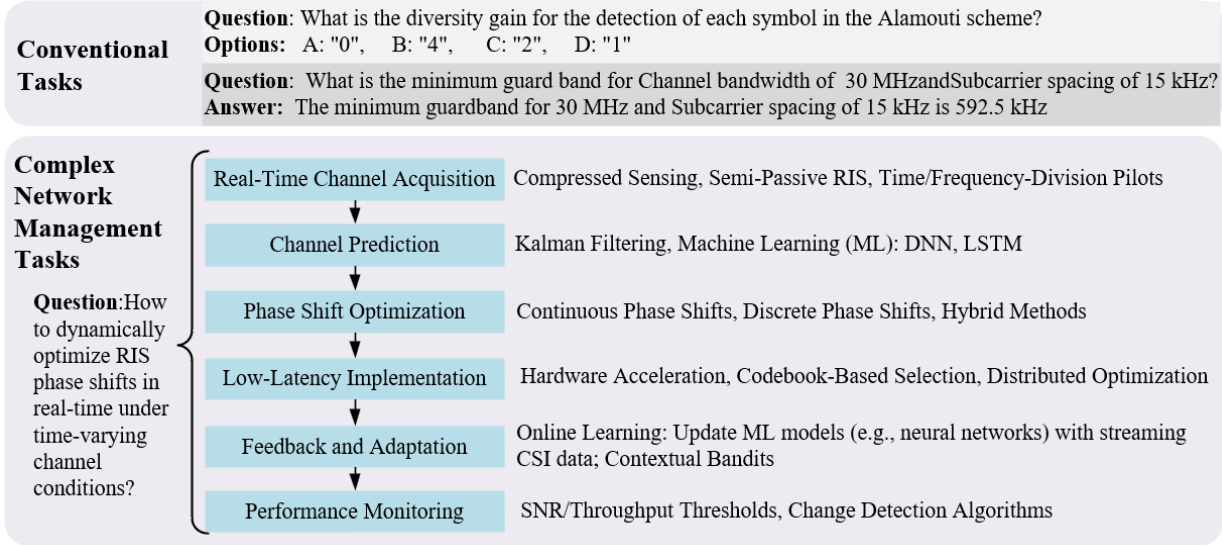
Conventional Tasks

**Question**: What is the diversity gain for the detection of each symbol in the Alamouti scheme?
**Options:** A: "0", B: "4", C: "2", D: "1"

**Question**: What is the minimum guard band for Channel bandwidth of 30 MHzandSubcarrier spacing of 15 kHz?
**Answer:** The minimum guardband for 30 MHz and Subcarrier spacing of 15 kHz is 592.5 kHz

Complex Network Management Tasks

**Question**:How to dynamically optimize RIS phase shifts in real-time under time-varying channel conditions?

Real-Time Channel Acquisition — Compressed Sensing, Semi-Passive RIS, Time/Frequency-Division Pilots

Channel Prediction — Kalman Filtering, Machine Learning (ML): DNN, LSTM

Phase Shift Optimization — Continuous Phase Shifts, Discrete Phase Shifts, Hybrid Methods

Low-Latency Implementation — Hardware Acceleration, Codebook-Based Selection, Distributed Optimization

Feedback and Adaptation — Online Learning: Update ML models (e.g., neural networks) with streaming CSI data; Contextual Bandits

Performance Monitoring — SNR/Throughput Thresholds, Change Detection Algorithms